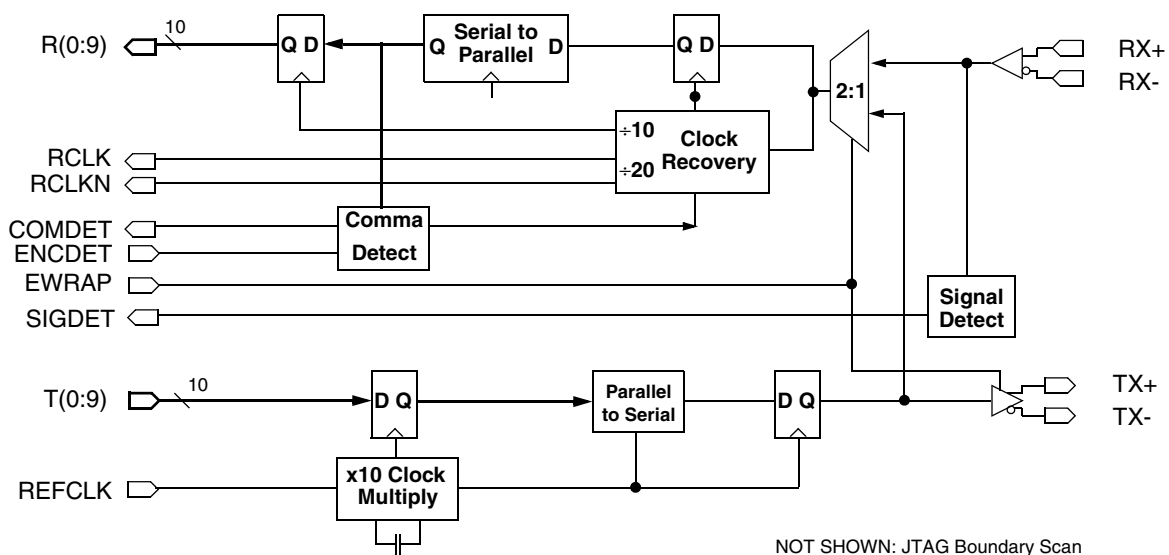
R(0:9)
10
Q D
Q
Serial to Parallel
D
Q D
RX+
RX-
2:1
÷10
÷20
Clock Recovery
RCLK
RCLKN
COMDET
ENCDET
Comma Detect
EWRAP
SIGDET
Signal Detect
T(0:9)
10
D Q
Parallel to Serial
D Q
TX+
TX-
REFCLK
x10 Clock Multiply
NOT SHOWN: JTAG Boundary Scan